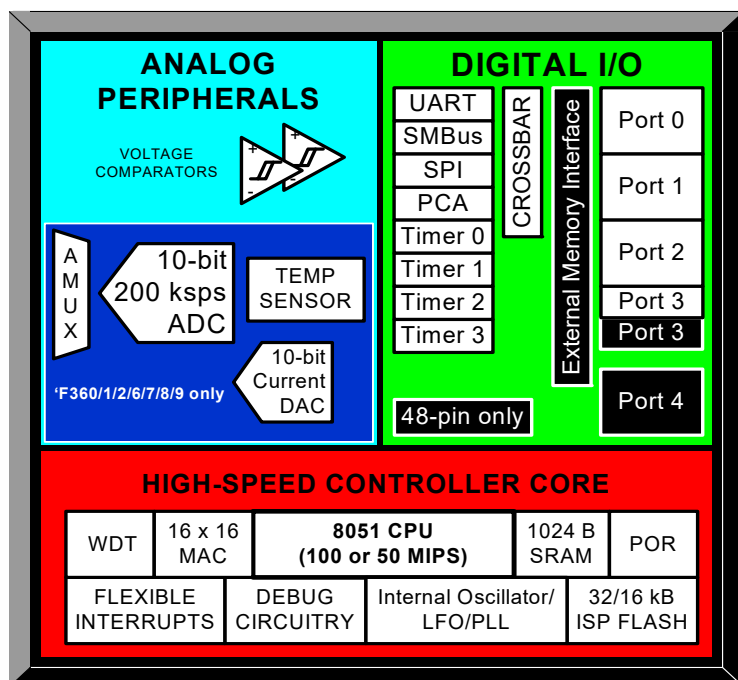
ANALOG PERIPHERALS

VOLTAGE COMPARATORS

AMUX

10-bit 200 ksps ADC

TEMP SENSOR

10-bit Current DAC

'F360/1/2/6/7/8/9 only

DIGITAL I/O

UART
SMBus
SPI
PCA
Timer 0
Timer 1
Timer 2
Timer 3

CROSSBAR

External Memory Interface

Port 0
Port 1
Port 2
Port 3
Port 3
Port 4

48-pin only

HIGH-SPEED CONTROLLER CORE

| WDT | 16 x 16 MAC | 8051 CPU (100 or 50 MIPS) | 1024 B SRAM | POR |
|---|---|---|---|---|
| FLEXIBLE INTERRUPTS | DEBUG CIRCUITRY | Internal Oscillator/ LFO/PLL | 32/16 kB ISP FLASH | |